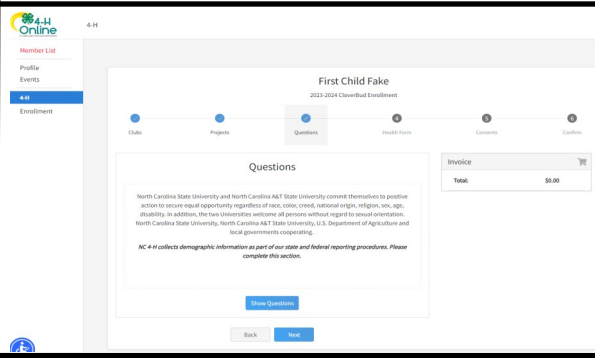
4-H Online

4-H

Member List

Profile

Events

4-H

Enrollment

First Child Fake

2023-2024 CloverBud Enrollment

Clubs

Projects

Questions

4

Health Form

5

Consents

6

Confirm

Questions

North Carolina State University and North Carolina A&T State University commit themselves to positive action to secure equal opportunity regardless of race, color, creed, national origin, religion, sex, age, disability. In addition, the two Universities welcome all persons without regard to sexual orientation. North Carolina State University, North Carolina A&T State University, U.S. Department of Agriculture and local governments cooperating.

*NC 4-H collects demographic information as part of our state and federal reporting procedures. Please complete this section.*

Show Questions

Back

Next

Invoice

Total:

$0.00